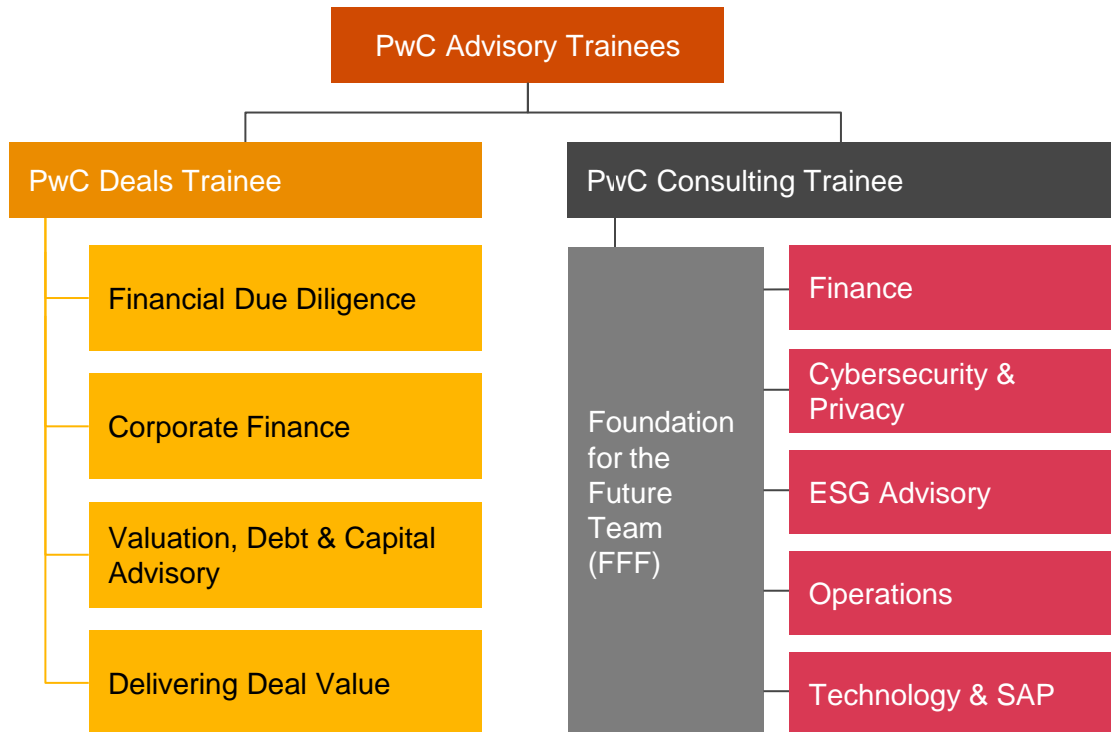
PwC Advisory Trainees

PwC Deals Trainee

Financial Due Diligence

Corporate Finance

Valuation, Debt & Capital Advisory

Delivering Deal Value

PwC Consulting Trainee

Foundation for the Future Team (FFF)

Finance

Cybersecurity & Privacy

ESG Advisory

Operations

Technology & SAP